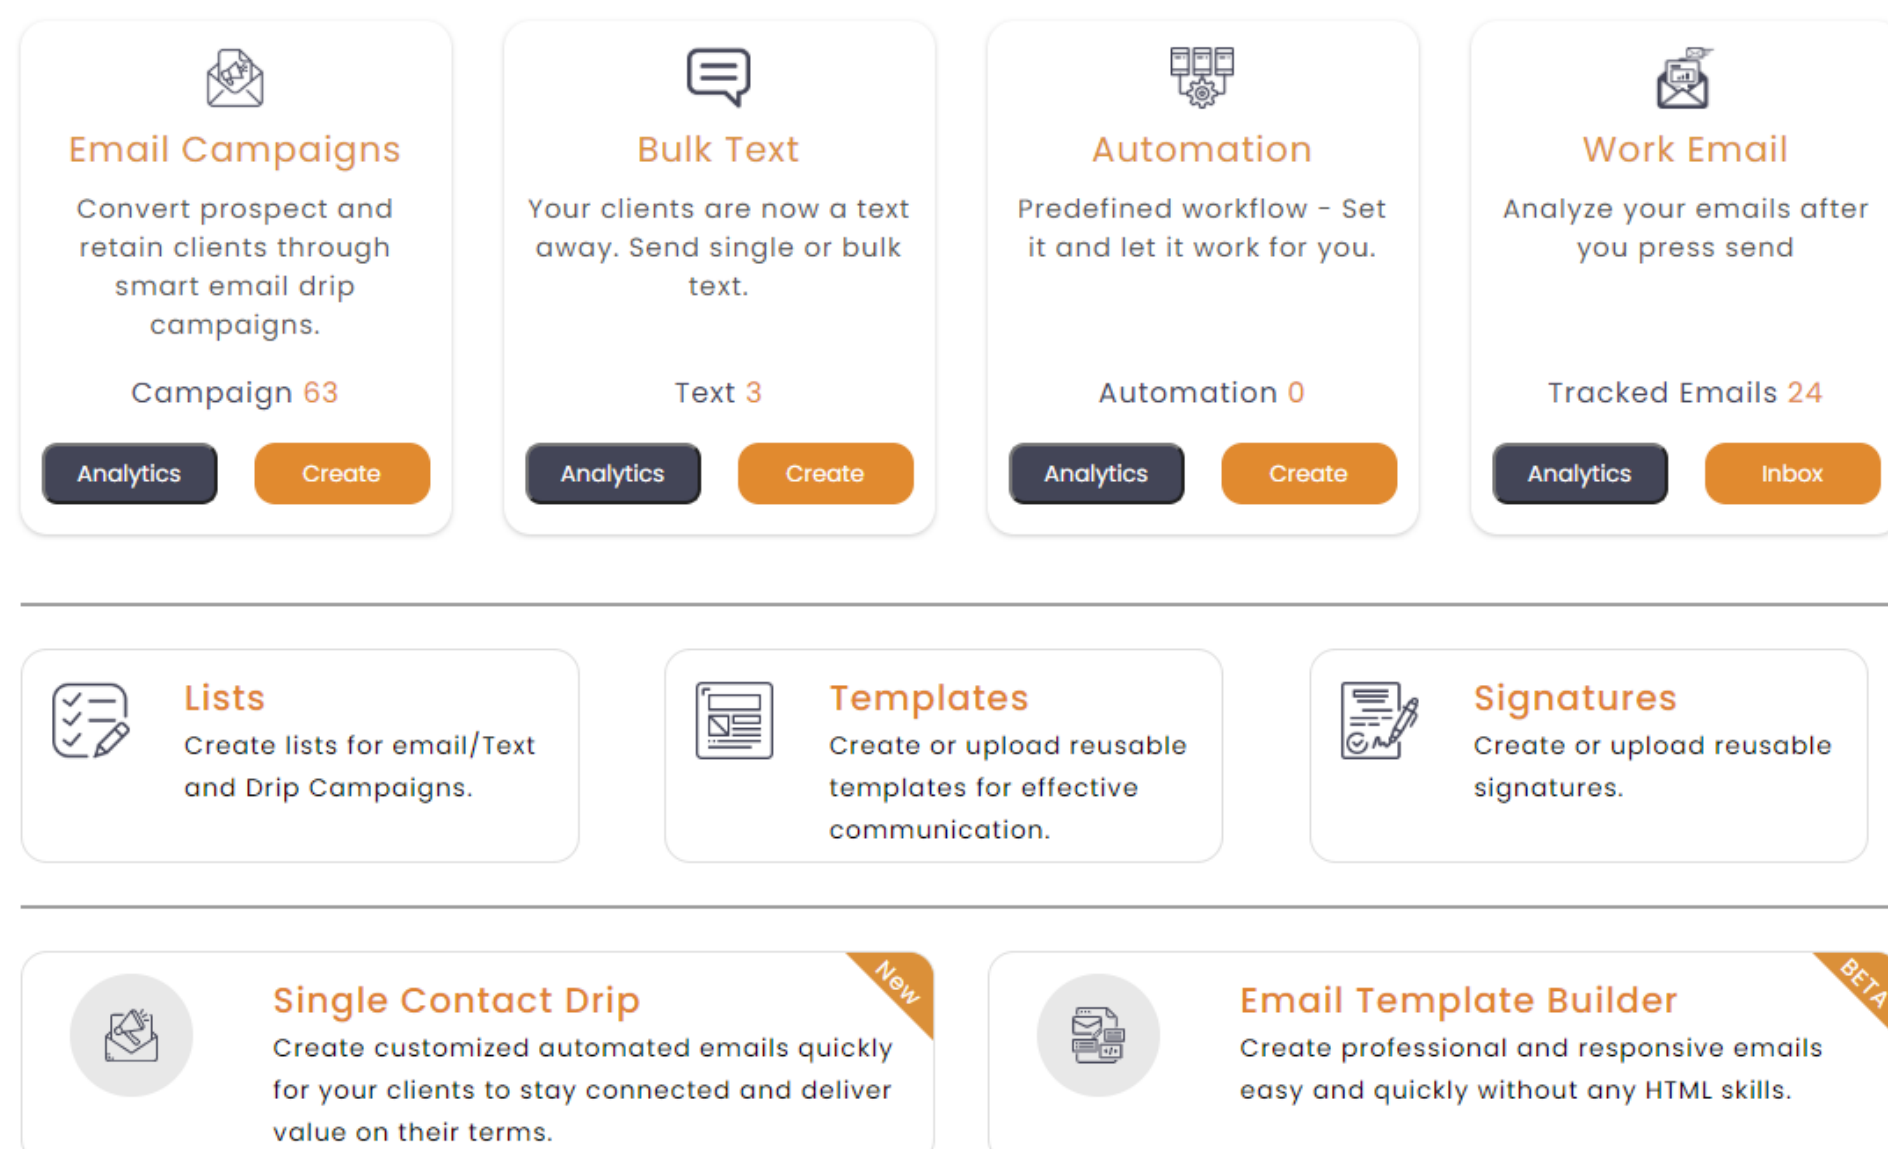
Email Campaigns

Convert prospect and retain clients through smart email drip campaigns.

Campaign 63

Analytics Create

Bulk Text

Your clients are now a text away. Send single or bulk text.

Text 3

Analytics Create

Automation

Predefined workflow - Set it and let it work for you.

Automation 0

Analytics Create

Work Email

Analyze your emails after you press send

Tracked Emails 24

Analytics Inbox

Lists

Create lists for email/Text and Drip Campaigns.

Templates

Create or upload reusable templates for effective communication.

Signatures

Create or upload reusable signatures.

Single Contact Drip

New

Create customized automated emails quickly for your clients to stay connected and deliver value on their terms.

Email Template Builder

BETA

Create professional and responsive emails easy and quickly without any HTML skills.